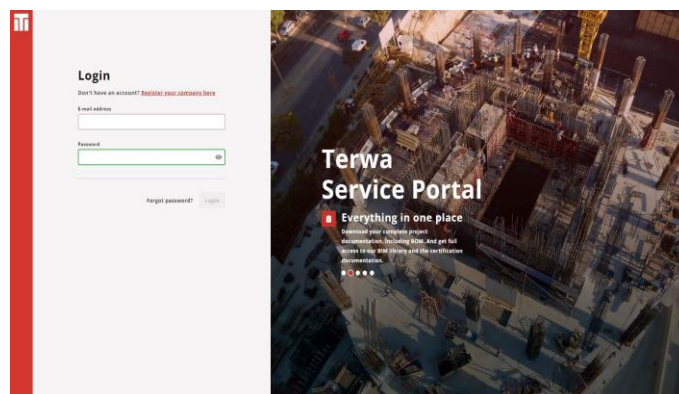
Login

Don't have an account? Register your company here

E-mail address

Password

Forgot password? Login

Terwa
Service Portal

Everything in one place

Download your complete project documentation, including BOM. And get full access to our BIM library and the certification documentation.